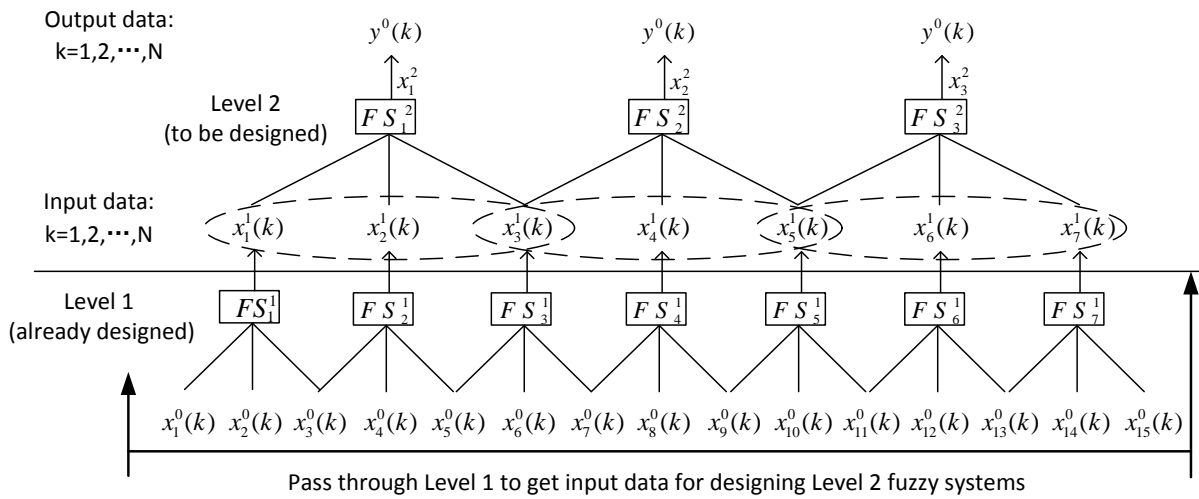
Output data:
k=1,2,···,N

$y^0(k)$ $y^0(k)$ $y^0(k)$

$x_1^2$ $x_2^2$ $x_3^2$

Level 2
(to be designed)

$FS_1^2$ $FS_2^2$ $FS_3^2$

Input data:
k=1,2,···,N

$x_1^1(k)$ $x_2^1(k)$ $x_3^1(k)$ $x_4^1(k)$ $x_5^1(k)$ $x_6^1(k)$ $x_7^1(k)$

Level 1
(already designed)

$FS_1^1$ $FS_2^1$ $FS_3^1$ $FS_4^1$ $FS_5^1$ $FS_6^1$ $FS_7^1$

$x_1^0(k)$ $x_2^0(k)$ $x_3^0(k)$ $x_4^0(k)$ $x_5^0(k)$ $x_6^0(k)$ $x_7^0(k)$ $x_8^0(k)$ $x_9^0(k)$ $x_{10}^0(k)$ $x_{11}^0(k)$ $x_{12}^0(k)$ $x_{13}^0(k)$ $x_{14}^0(k)$ $x_{15}^0(k)$

Pass through Level 1 to get input data for designing Level 2 fuzzy systems